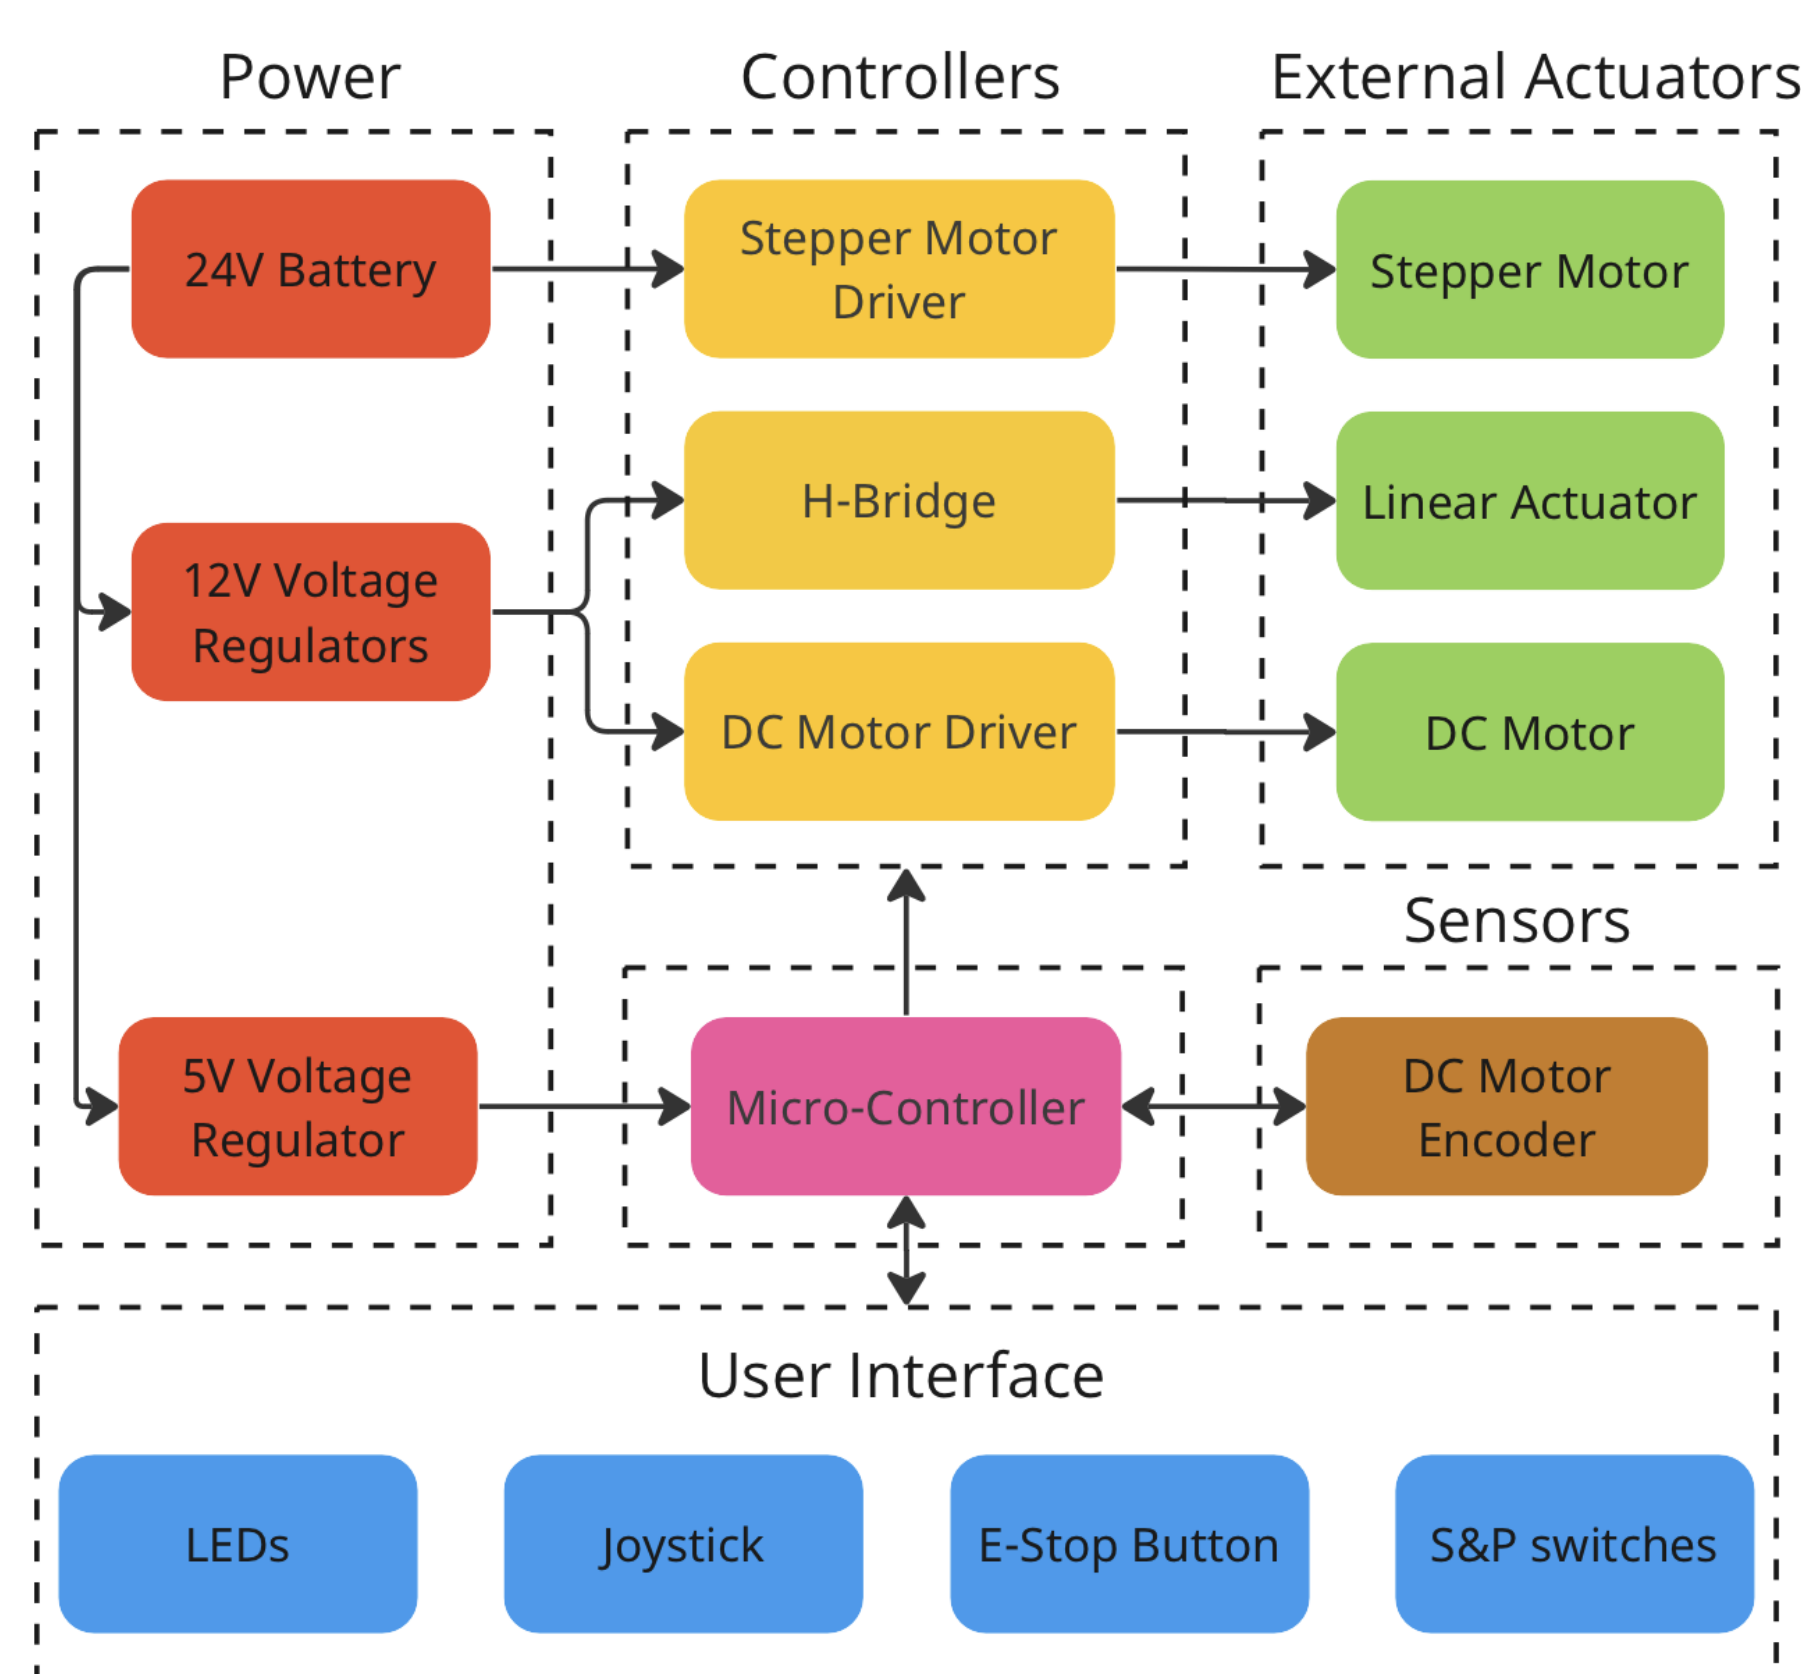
Power

Controllers

External Actuators

24V Battery

Stepper Motor Driver

Stepper Motor

H-Bridge

Linear Actuator

12V Voltage Regulators

DC Motor Driver

DC Motor

Sensors

5V Voltage Regulator

Micro-Controller

DC Motor Encoder

User Interface

LEDs

Joystick

E-Stop Button

S&P switches